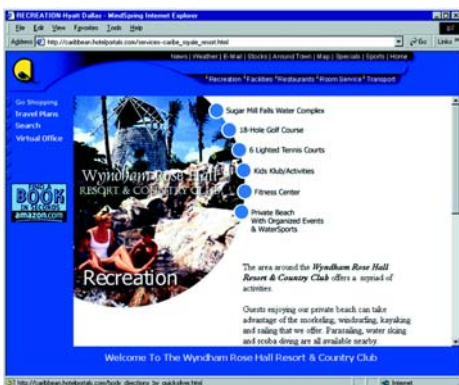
RECREATION Hyatt Dallas - MindSpring Internet Explorer

File Edit View Favorites Tools Help

Address http://caribbean.hotelportals.com/services-caribe_royale_resort.html

Go Links

News | Weather | E-Mail | Stocks | Around Town | Map | Specials | Sports | Home

*Recreation *Facilities *Restaurants *Room Service *Transport

Go Shopping
Travel Plans
Search
Virtual Office

BOOK amazon.com

Wyndham Rose Hall RESORT & COUNTRY CLUB

Sugar Mill Falls Water Complex

18-Hole Golf Course

6 Lighted Tennis Courts

Kids Klub/Activities

Fitness Center

Private Beach With Organized Events & WaterSports

Recreation

The area around the Wyndham Rose Hall Resort & Country Club offers a myriad of activities.

Guests enjoying our private beach can take advantage of the snorkeling, windsurfing, kayaking and sailing that we offer. Parasailing, water skiing and scuba diving are all available nearby.

Welcome To The Wyndham Rose Hall Resort & Country Club

http://caribbean.hotelportals.com/body directions by quickdirections.html

Internet